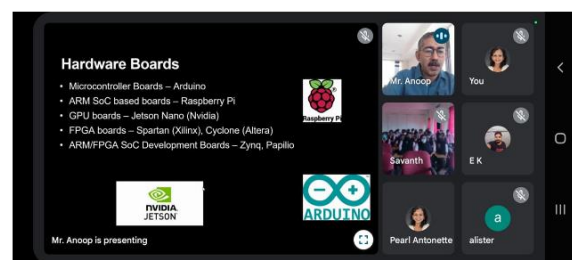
Hardware Boards

- Microcontroller Boards – Arduino
- ARM SoC based boards – Raspberry Pi
- GPU boards – Jetson Nano (Nvidia)
- FPGA boards – Spartan (Xilinx), Cyclone (Altera)
- ARM/FPGA SoC Development Boards – Zynq, Papilio

Raspberry Pi

NVIDIA JETSON

ARDUINO

Mr. Anoop is presenting

Mr. Anoop

You

Savanth

E K

Pearl Antonette

a

alister